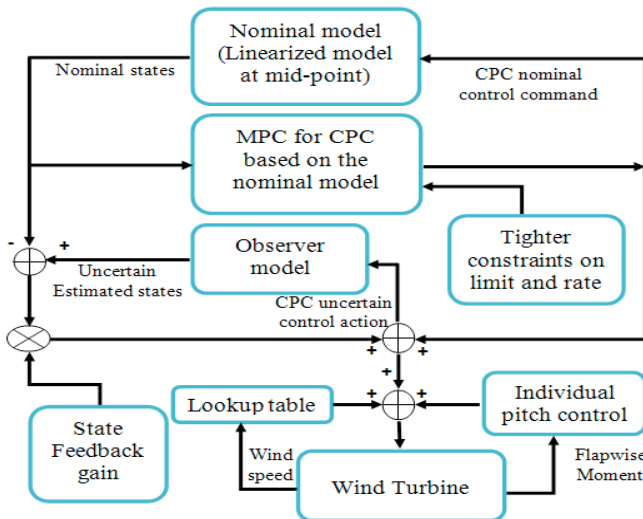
Nominal model (Linearized model at mid-point)

Nominal states

CPC nominal control command

MPC for CPC based on the nominal model

Tighter constraints on limit and rate

-

+

Observer model

Uncertain Estimated states

CPC uncertain control action

+

+

+

+

+

State Feedback gain

Lookup table

Individual pitch control

Wind speed

Wind Turbine

Flapwise Moment